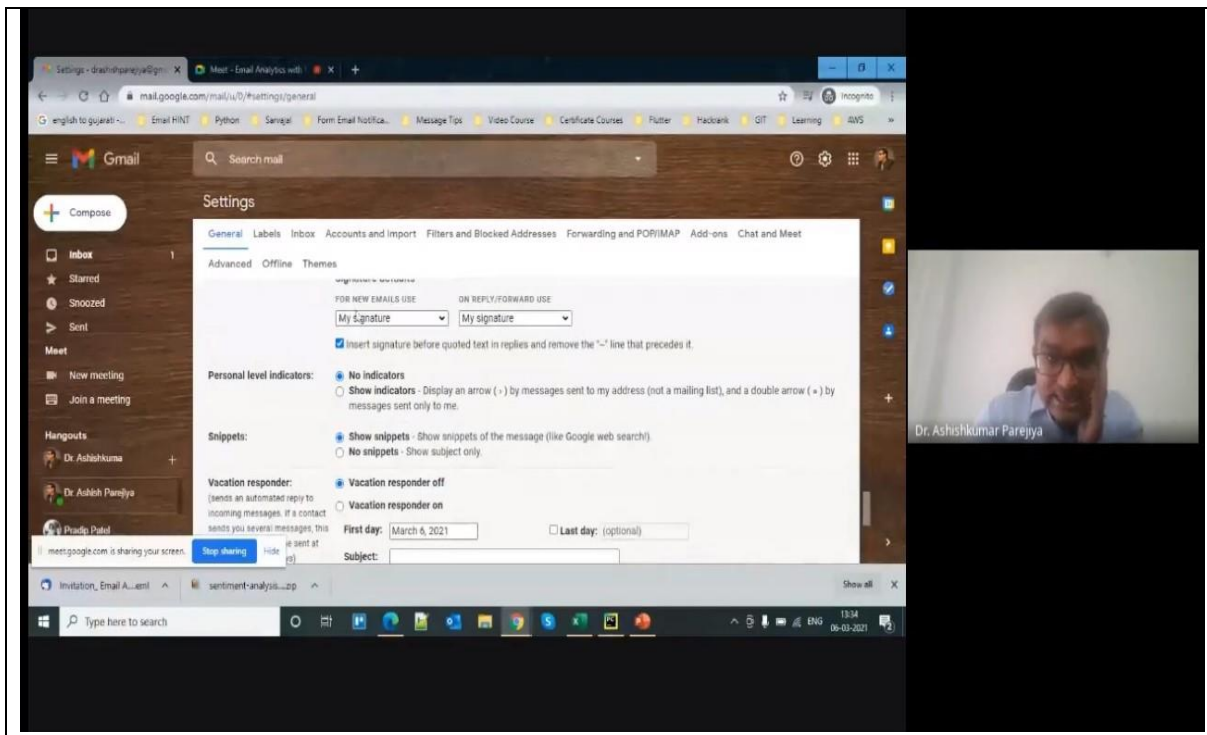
Settings - drashishparejiya@gm... × Meet - Email Analytics with ... × +

mail.google.com/mail/u/0/#settings/general

Incognito

english to gujarati -... Email HINT Python Sanvejal Form Email Notifica... Message Tips Video Course Certificate Courses Flutter Hackrank GIT Learning AWS »

Gmail

Search mail

Compose

Inbox 1
Starred
Snoozed
Sent
Meet
New meeting
Join a meeting
Hangouts
Dr. Ashishkuma +
Dr. Ashish Parejiya
Pradip Patel

Settings

General Labels Inbox Accounts and Import Filters and Blocked Addresses Forwarding and POP/IMAP Add-ons Chat and Meet

Advanced Offline Themes

Signature defaults

FOR NEW EMAILS USE ON REPLY/FORWARD USE

My signature My signature

Insert signature before quoted text in replies and remove the "--" line that precedes it.

Personal level indicators: No indicators

Show indicators - Display an arrow ( › ) by messages sent to my address (not a mailing list), and a double arrow ( » ) by messages sent only to me.

Snippets: Show snippets - Show snippets of the message (like Google web search!).

No snippets - Show subject only.

Vacation responder: Vacation responder off
(sends an automated reply to incoming messages. If a contact sends you several messages, this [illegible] sent at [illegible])

Vacation responder on

First day: March 6, 2021 Last day: (optional)

Subject:

meet.google.com is sharing your screen. Stop sharing Hide

Invitation_Email A....eml sentiment-analysis....zip Show all ×

Type here to search

ENG 13:34 06-03-2021

Dr. Ashishkumar Parejiya